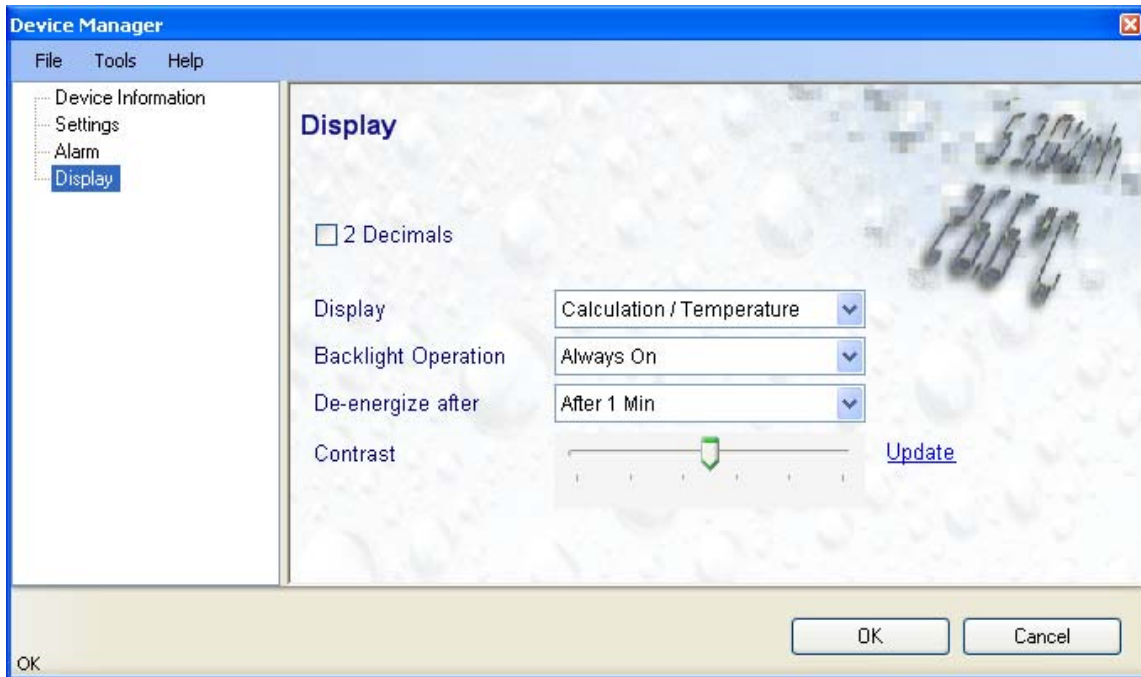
Device Manager

File Tools Help

Device Information
Settings
Alarm
Display

Display

53.0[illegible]
26.6°C

2 Decimals

Display | Calculation / Temperature
Backlight Operation | Always On
De-energize after | After 1 Min
Contrast | Update

OK Cancel

OK